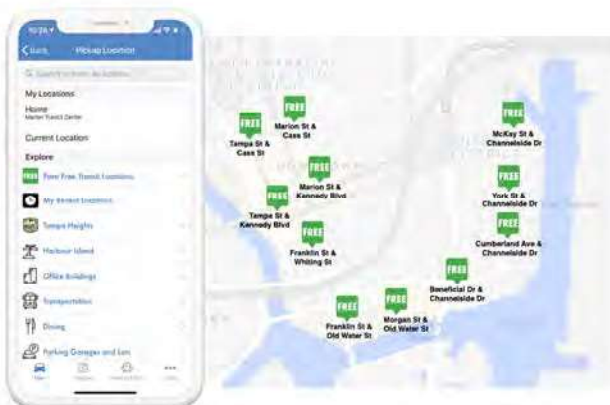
10:26
Back
Pickup Location
Search to enter an address
My Locations
Home
Marion Transit Center
Current Location
Explore
FREE Fare Free Transit Locations
My Recent Locations
Tampa Heights
Harbour Island
Office Buildings
Transportation
Dining
Parking Garages and Lots

FREE
Marion St & Cass St
FREE
Tampa St & Cass St
FREE
Marion St & Kennedy Blvd
FREE
Tampa St & Kennedy Blvd
FREE
Franklin St & Whiting St
FREE
McKay St & Channelside Dr
FREE
York St & Channelside Dr
FREE
Cumberland Ave & Channelside Dr
FREE
Beneficial Dr & Channelside Dr
FREE
Morgan St & Old Water St
FREE
Franklin St & Old Water St